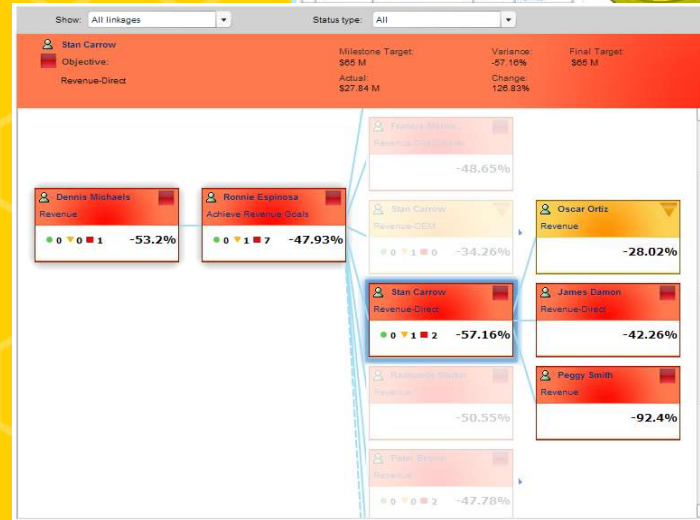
Show: All linkages
Status type: All

Stan Carrow
Objective:
Revenue-Direct

Milestone Target:
$65 M
Actual:
$27.84 M

Variance:
-57.16%
Change:
126.83%

Final Target:
$65 M

Dennis Michaels
Revenue
0 0 1 -53.2%

Ronnie Espinosa
Achieve Revenue Goals
0 1 7 -47.93%

Frances Miller
Revenue-Consulting
-48.65%

Stan Carrow
Revenue-OEM
0 1 0 -34.26%

Stan Carrow
Revenue-Direct
0 1 2 -57.16%

Raymundo Stuber
Revenue
-50.55%

Peter Brown
Revenue
0 0 2 -47.78%

Oscar Ortiz
Revenue
-28.02%

James Damon
Revenue-Direct
-42.26%

Peggy Smith
Revenue
-92.4%